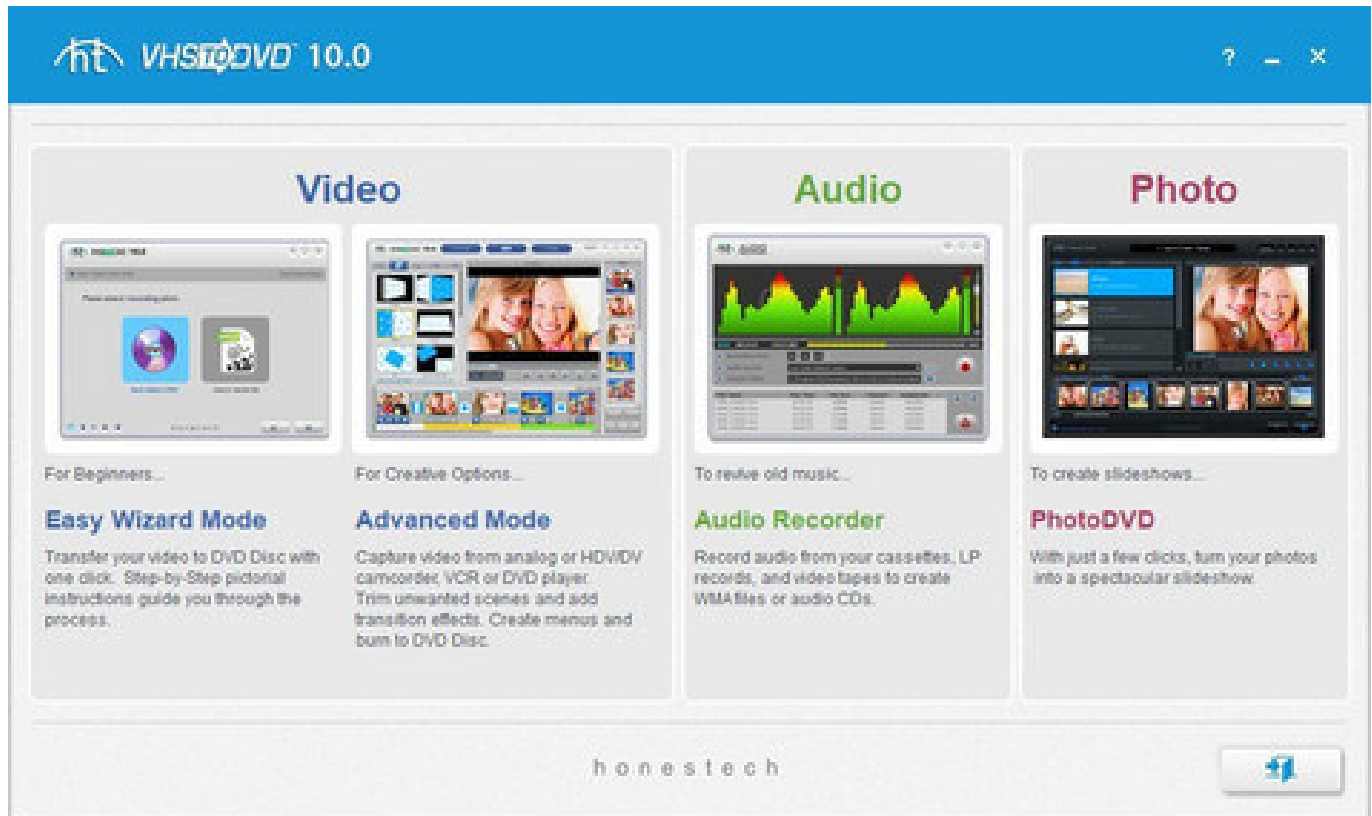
VHS TO DVD 10.0

? _ ×

Video

For Beginners...

Easy Wizard Mode

Transfer your video to DVD Disc with one click. Step-by-Step pictorial instructions guide you through the process.

For Creative Options...

Advanced Mode

Capture video from analog or HDV/DV camcorder, VCR or DVD player. Trim unwanted scenes and add transition effects. Create menus and burn to DVD Disc.

Audio

To revive old music...

Audio Recorder

Record audio from your cassettes, LP records, and video tapes to create WMA files or audio CDs.

Photo

To create slideshows...

PhotoDVD

With just a few clicks, turn your photos into a spectacular slideshow.

honestech